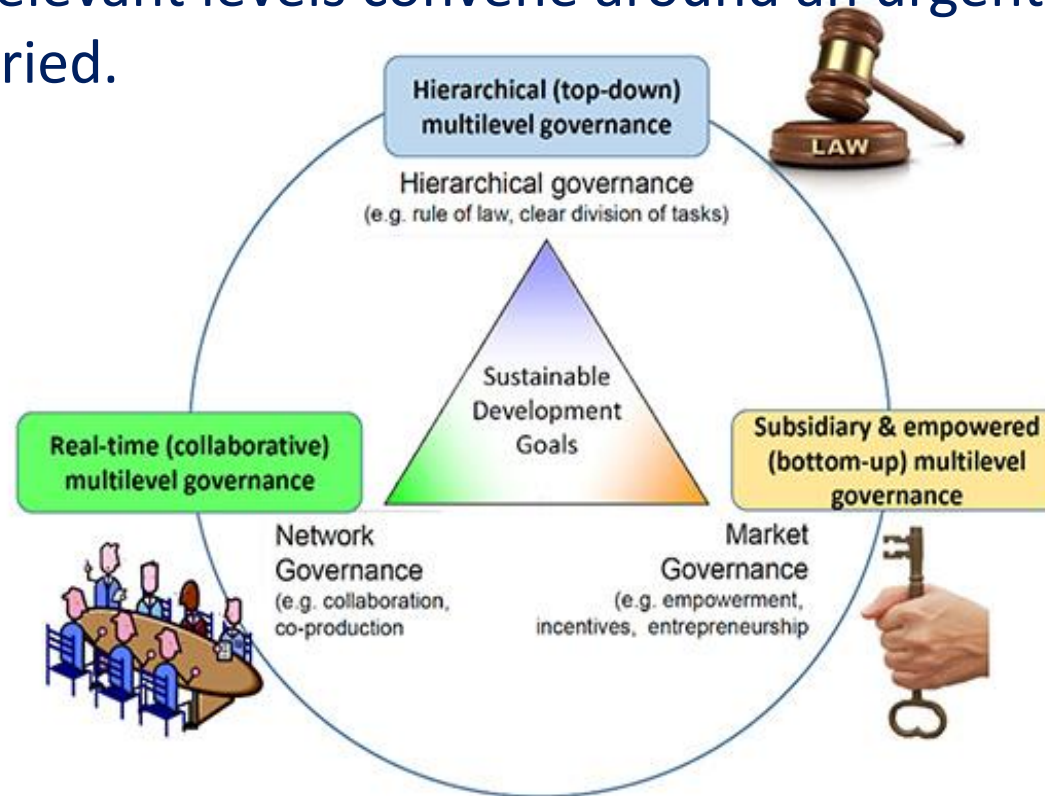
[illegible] levels convene around an urgent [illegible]
ried.

Hierarchical (top-down) multilevel governance

LAW

Hierarchical governance
(e.g. rule of law, clear division of tasks)

Sustainable Development Goals

Real-time (collaborative) multilevel governance

Subsidiary & empowered (bottom-up) multilevel governance

Network Governance
(e.g. collaboration, co-production

Market Governance
(e.g. empowerment, incentives, entrepreneurship